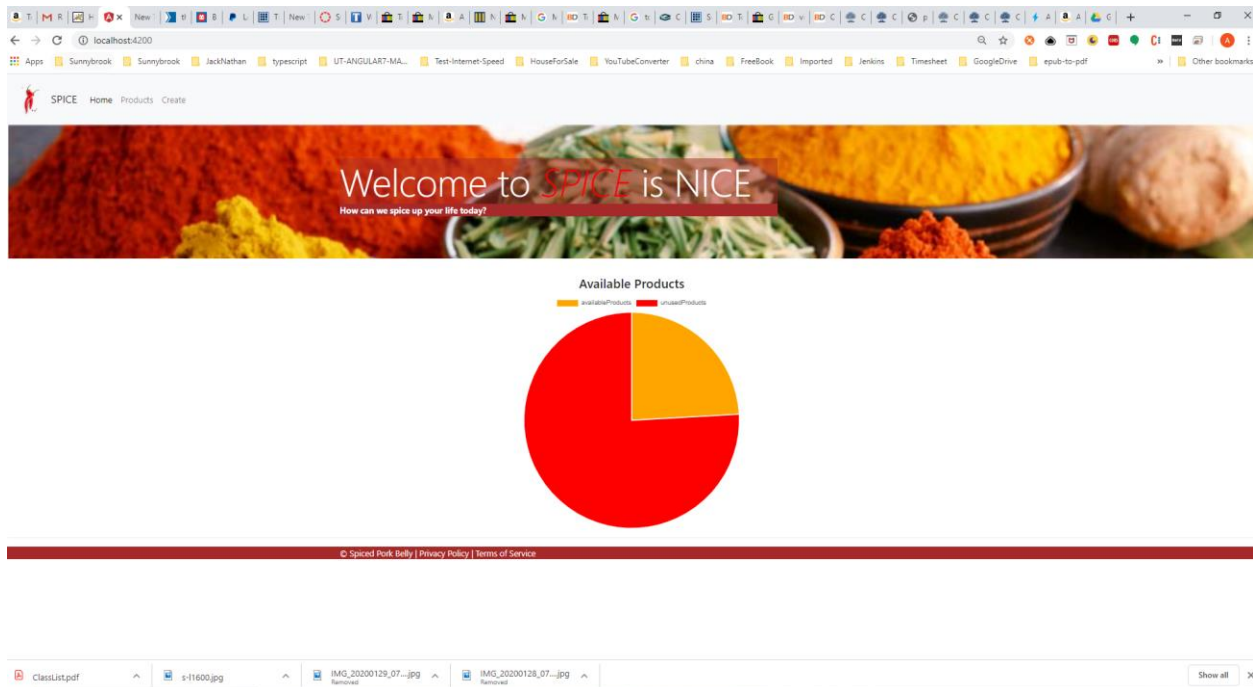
T | M R | H | × | New | tt | B | L | T | New | S | V | T | N | A | N | M | G N | T | N | G tt | C | S | T | G | v | C | C | C | p | C | C | C | A | A | C | +

localhost:4200

Apps | Sunnybrook | Sunnybrook | JackNathan | typescript | UT-ANGULAR7-MA... | Test-Internet-Speed | HouseForSale | YouTubeConverter | china | FreeBook | Imported | Jenkins | Timesheet | GoogleDrive | epub-to-pdf | » | Other bookmarks

SPICE Home Products Create

Welcome to SPICE is NICE
How can we spice up your life today?

Available Products

availableProducts unusedProducts

© Spiced Pork Belly | Privacy Policy | Terms of Service

ClassList.pdf | s-l1600.jpg | IMG_20200129_07....jpg Removed | IMG_20200128_07....jpg Removed | Show all